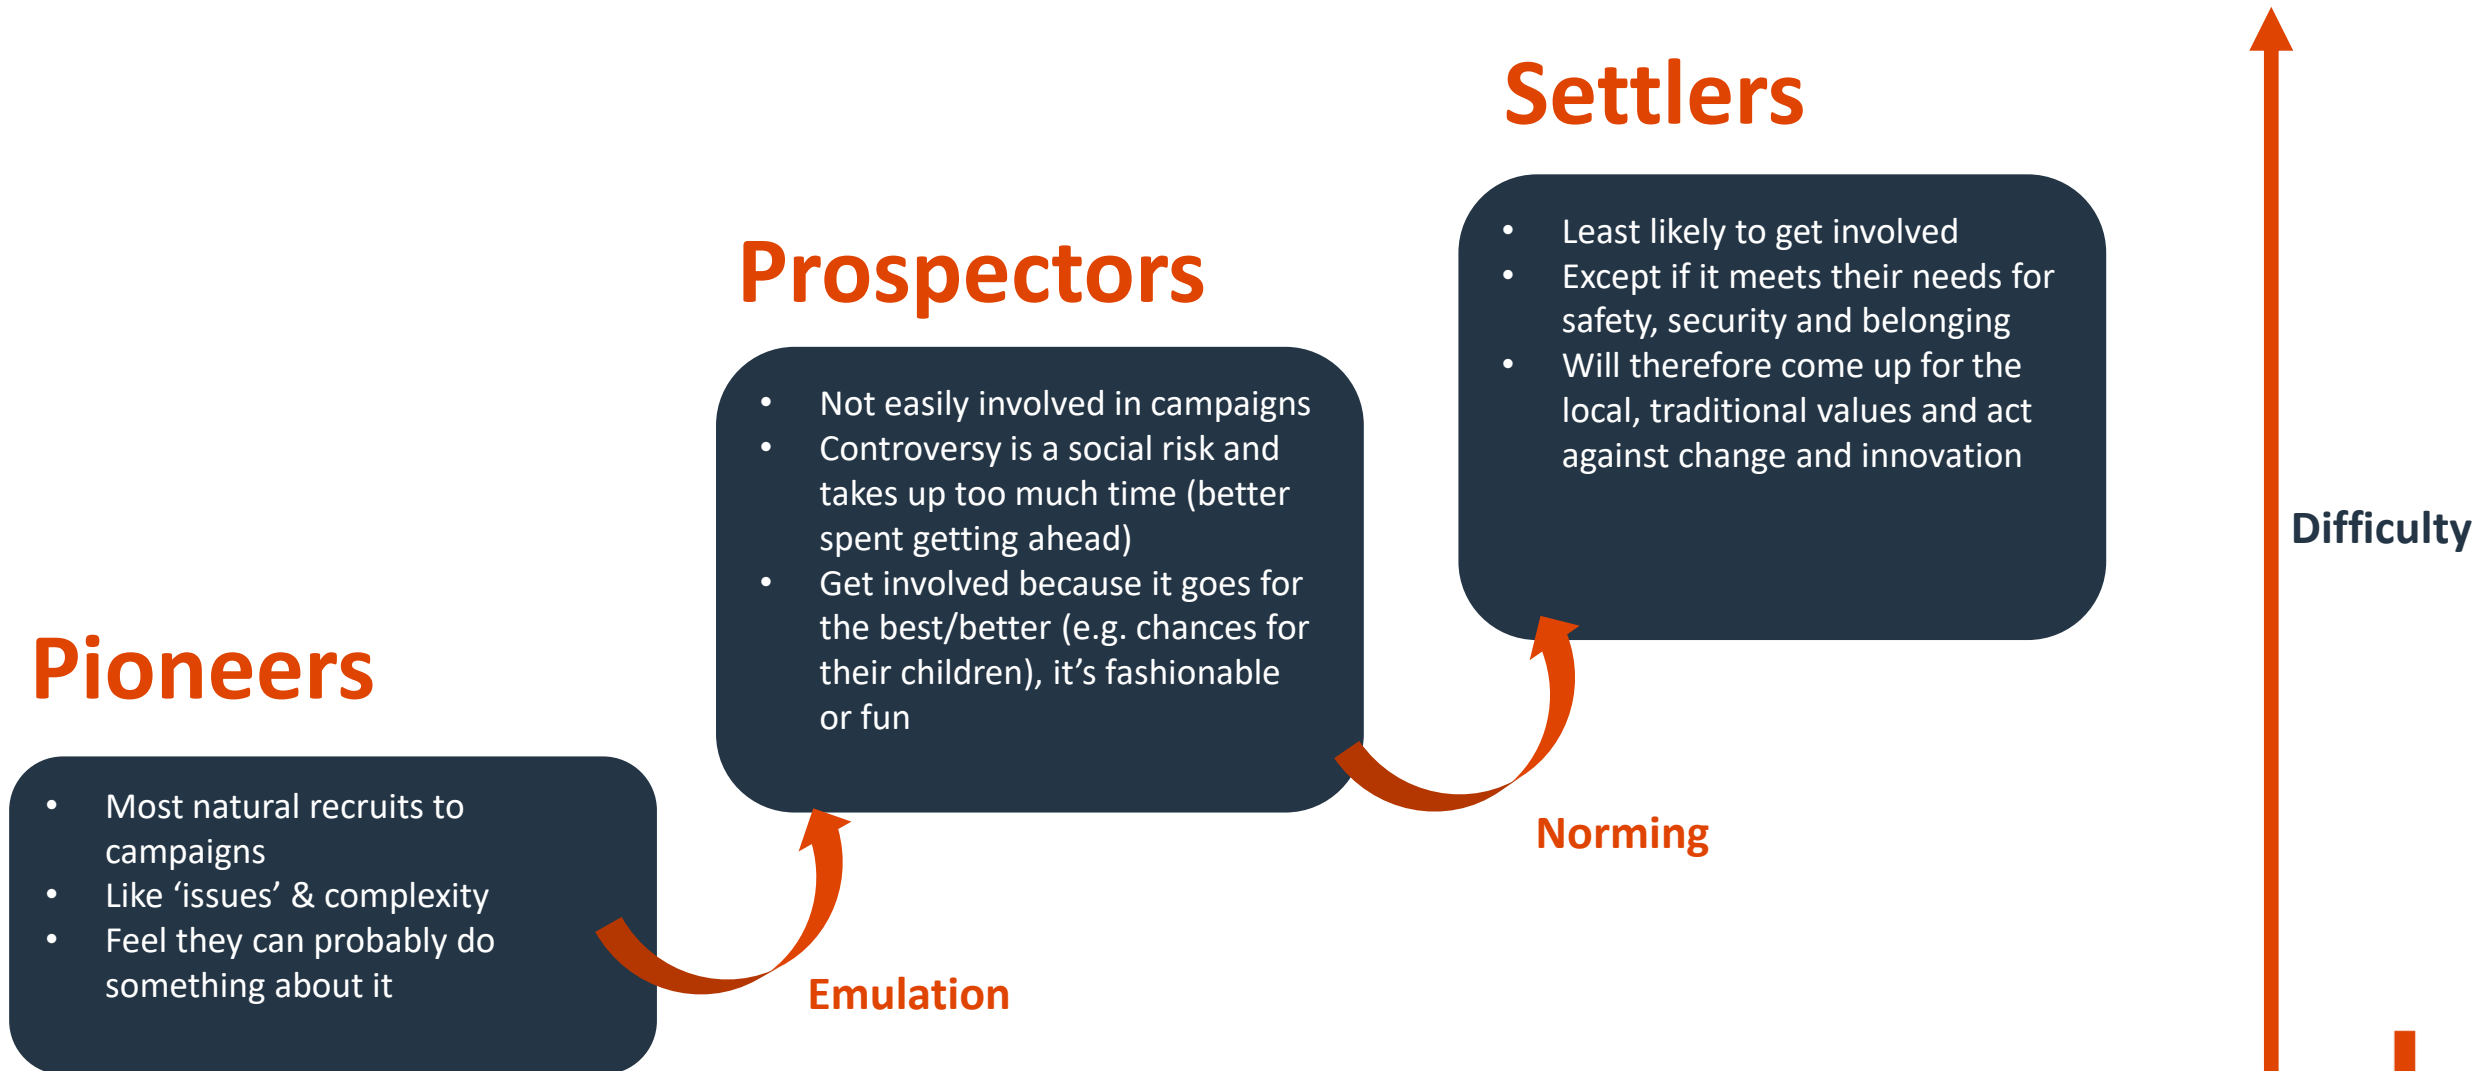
Settlers

- Least likely to get involved
- Except if it meets their needs for safety, security and belonging
- Will therefore come up for the local, traditional values and act against change and innovation

Prospectors

- Not easily involved in campaigns
- Controversy is a social risk and takes up too much time (better spent getting ahead)
- Get involved because it goes for the best/better (e.g. chances for their children), it's fashionable or fun

Pioneers

- Most natural recruits to campaigns
- Like 'issues' & complexity
- Feel they can probably do something about it

Emulation

Norming

Difficulty